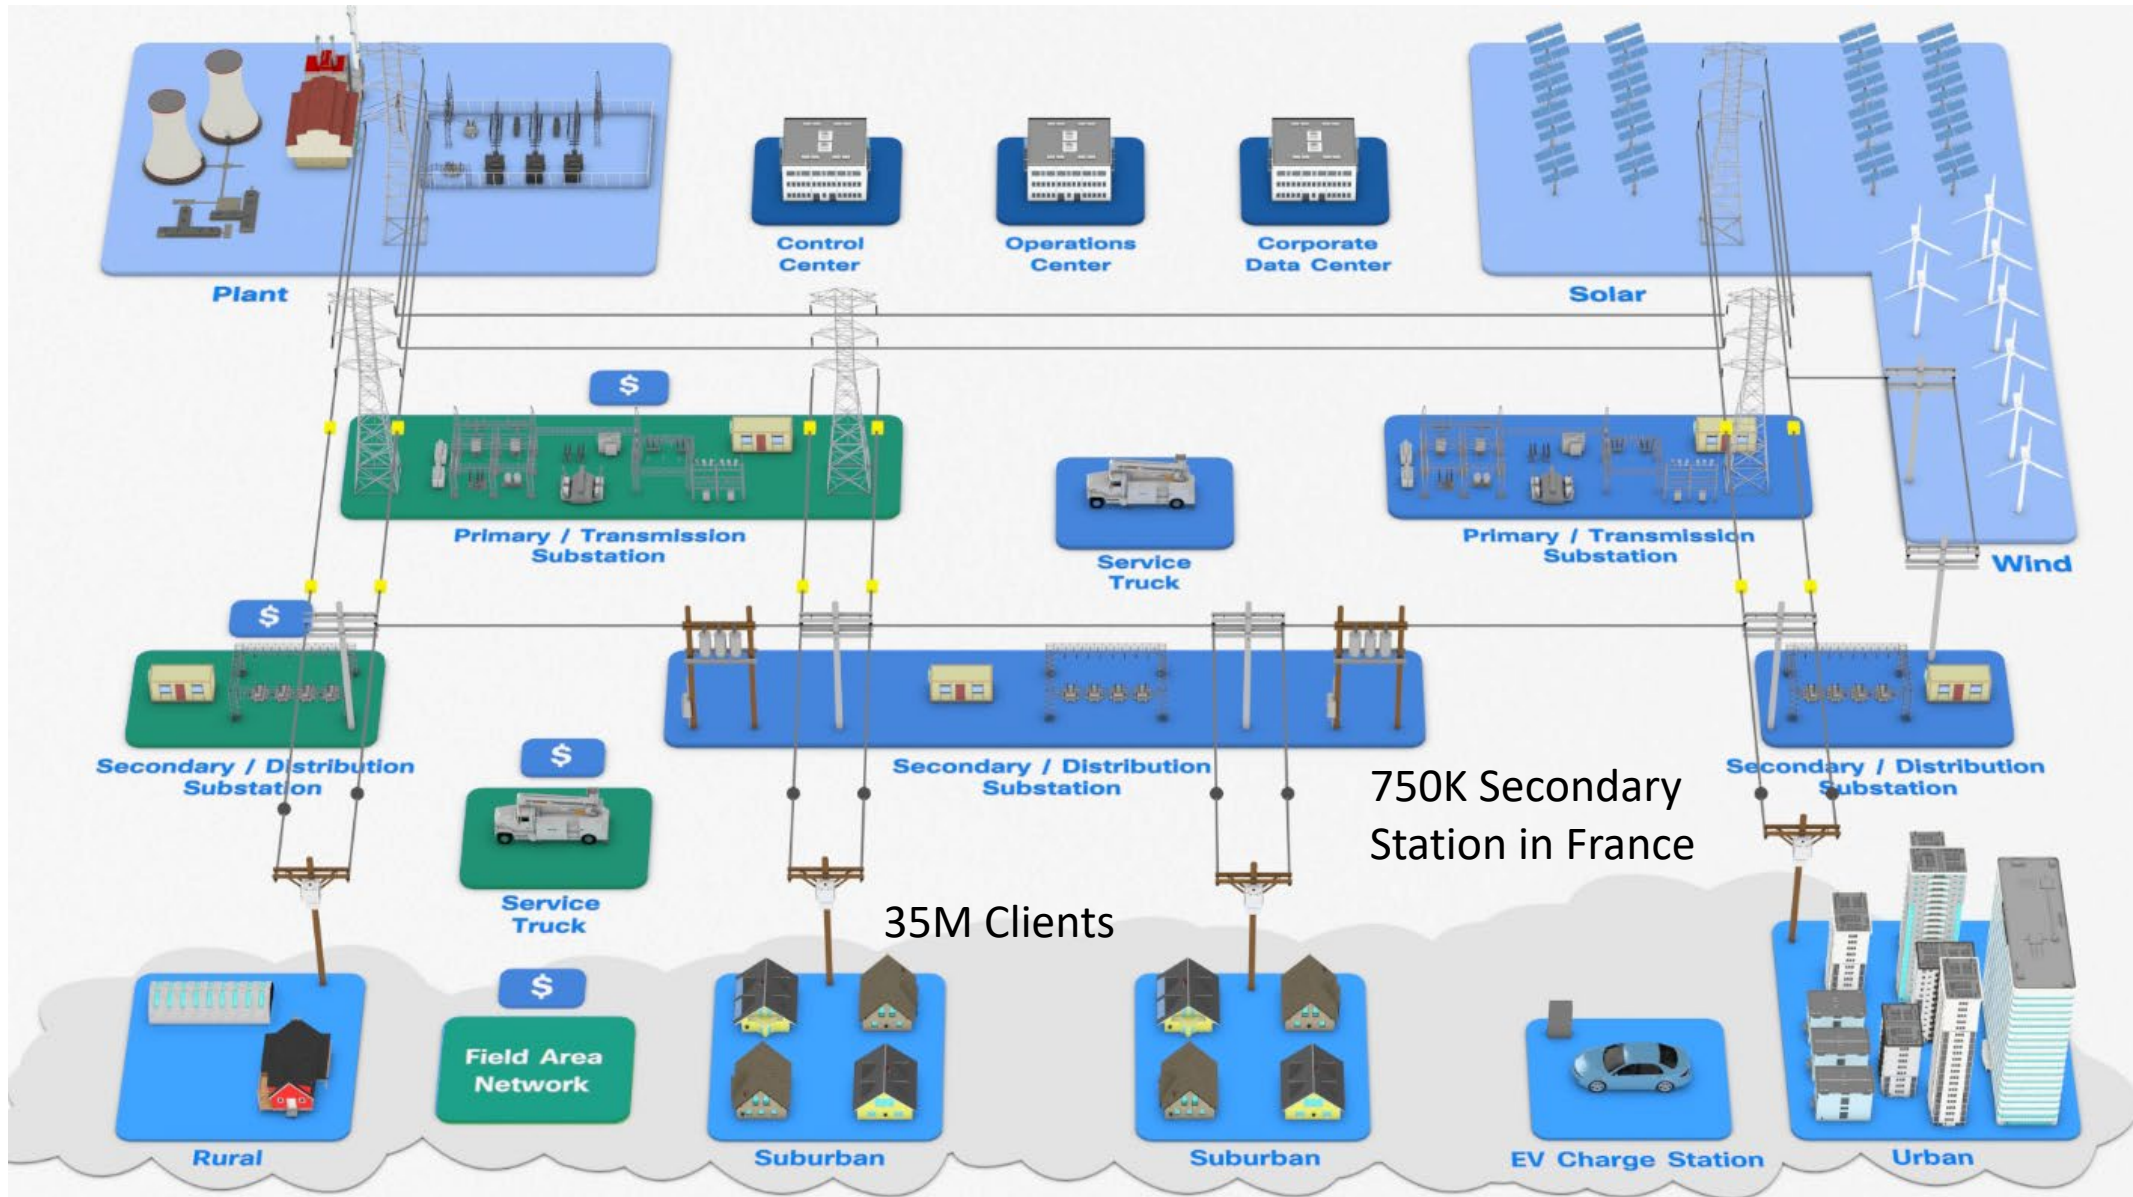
Plant

Control Center

Operations Center

Corporate Data Center

Solar

Wind

$

Primary / Transmission Substation

Service Truck

Primary / Transmission Substation

$

Secondary / Distribution Substation

Secondary / Distribution Substation

Secondary / Distribution Substation

750K Secondary Station in France

$

Service Truck

35M Clients

$

Field Area Network

Rural

Suburban

Suburban

EV Charge Station

Urban